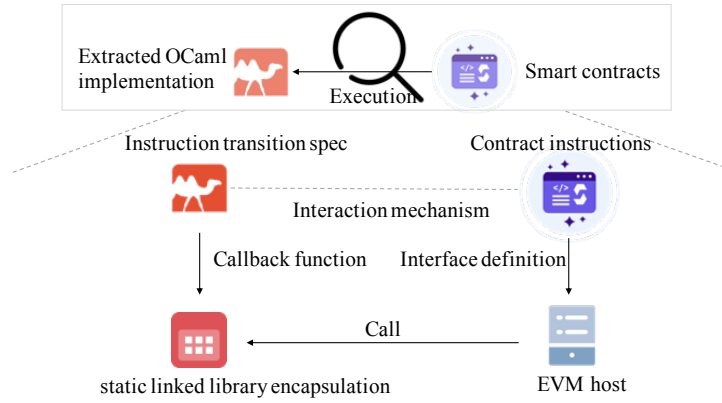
Extracted OCaml implementation

Execution

Smart contracts

Instruction transition spec

Contract instructions

Interaction mechanism

Callback function

Interface definition

Call

static linked library encapsulation

EVM host